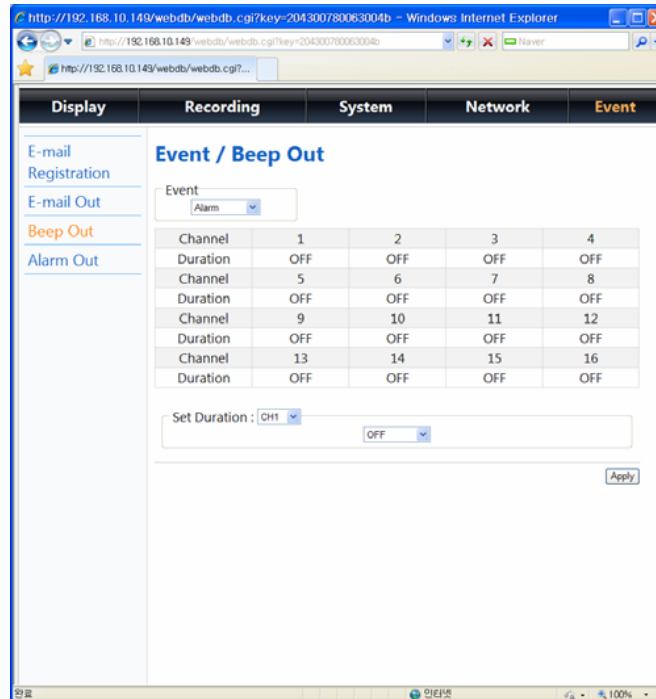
http://192.168.10.149/webdb/webdb.cgi?key=204300780063004b - Windows Internet Explorer

http://192.168.10.149/webdb/webdb.cgi?key=204300780063004b

Naver

http://192.168.10.149/webdb/webdb.cgi?...

Display | Recording | System | Network | Event

E-mail Registration
E-mail Out
Beep Out
Alarm Out

Event / Beep Out

Event
Alarm

| Channel | 1 | 2 | 3 | 4 |
|---|---|---|---|---|
| Duration | OFF | OFF | OFF | OFF |
| Channel | 5 | 6 | 7 | 8 |
| Duration | OFF | OFF | OFF | OFF |
| Channel | 9 | 10 | 11 | 12 |
| Duration | OFF | OFF | OFF | OFF |
| Channel | 13 | 14 | 15 | 16 |
| Duration | OFF | OFF | OFF | OFF |

Set Duration : CH1
OFF

Apply

완료

인터넷

100%